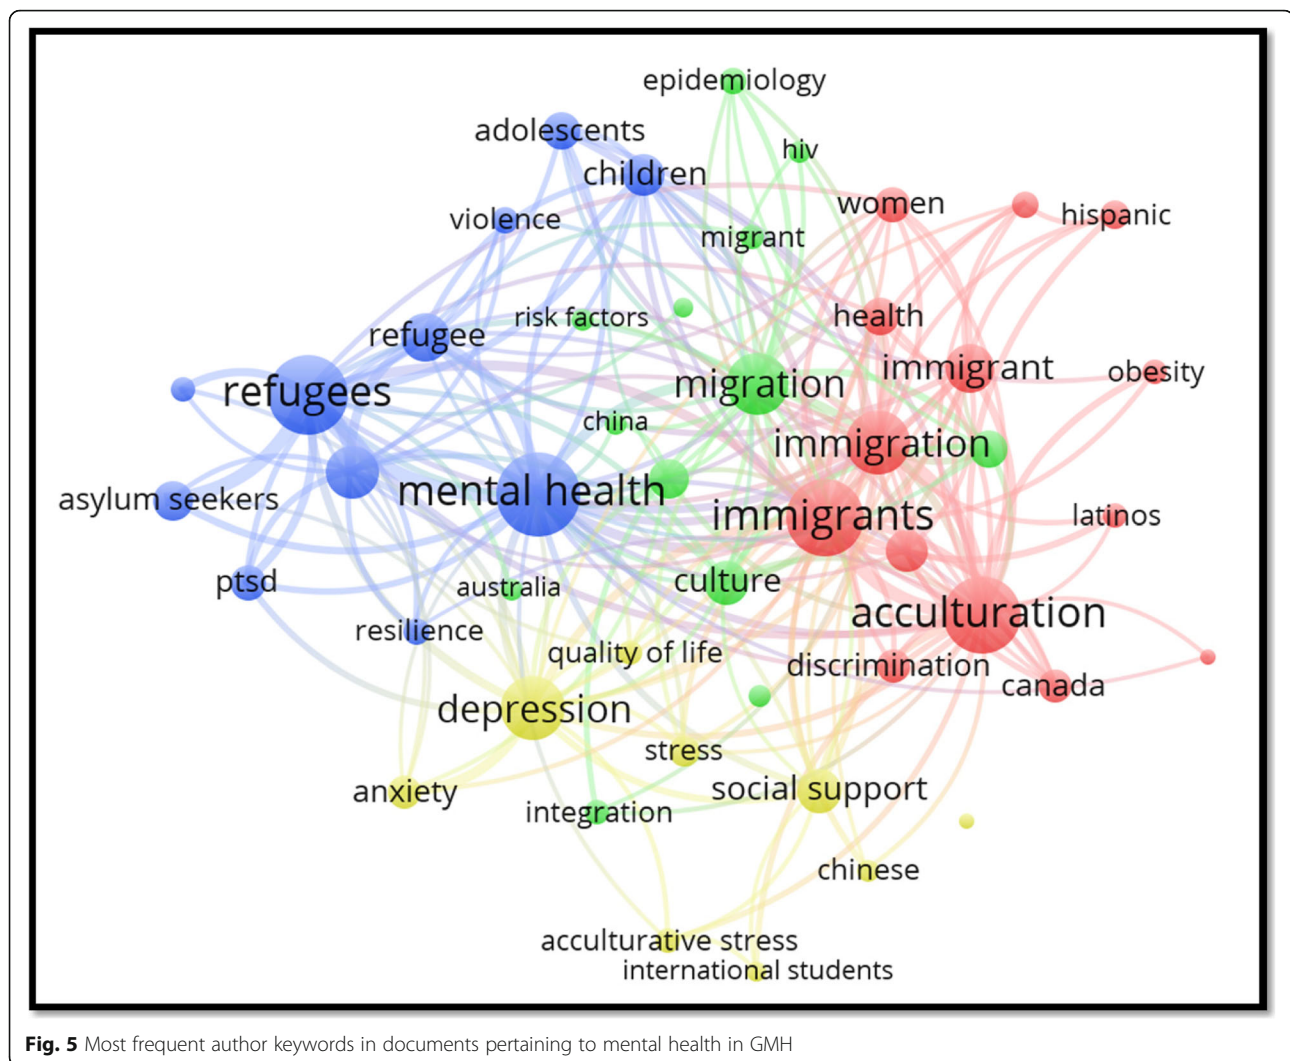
epidemiology
adolescents
hiv
children
women
hispanic
violence
migrant
risk factors
health
refugee
immigrant
obesity
refugees
migration
china
immigration
mental health
asylum seekers
immigrants
latinos
culture
ptsd
australia
acculturation
resilience
quality of life
discrimination
canada
depression
stress
social support
anxiety
integration
chinese
acculturative stress
international students

**Fig. 5** Most frequent author keywords in documents pertaining to mental health in GMH